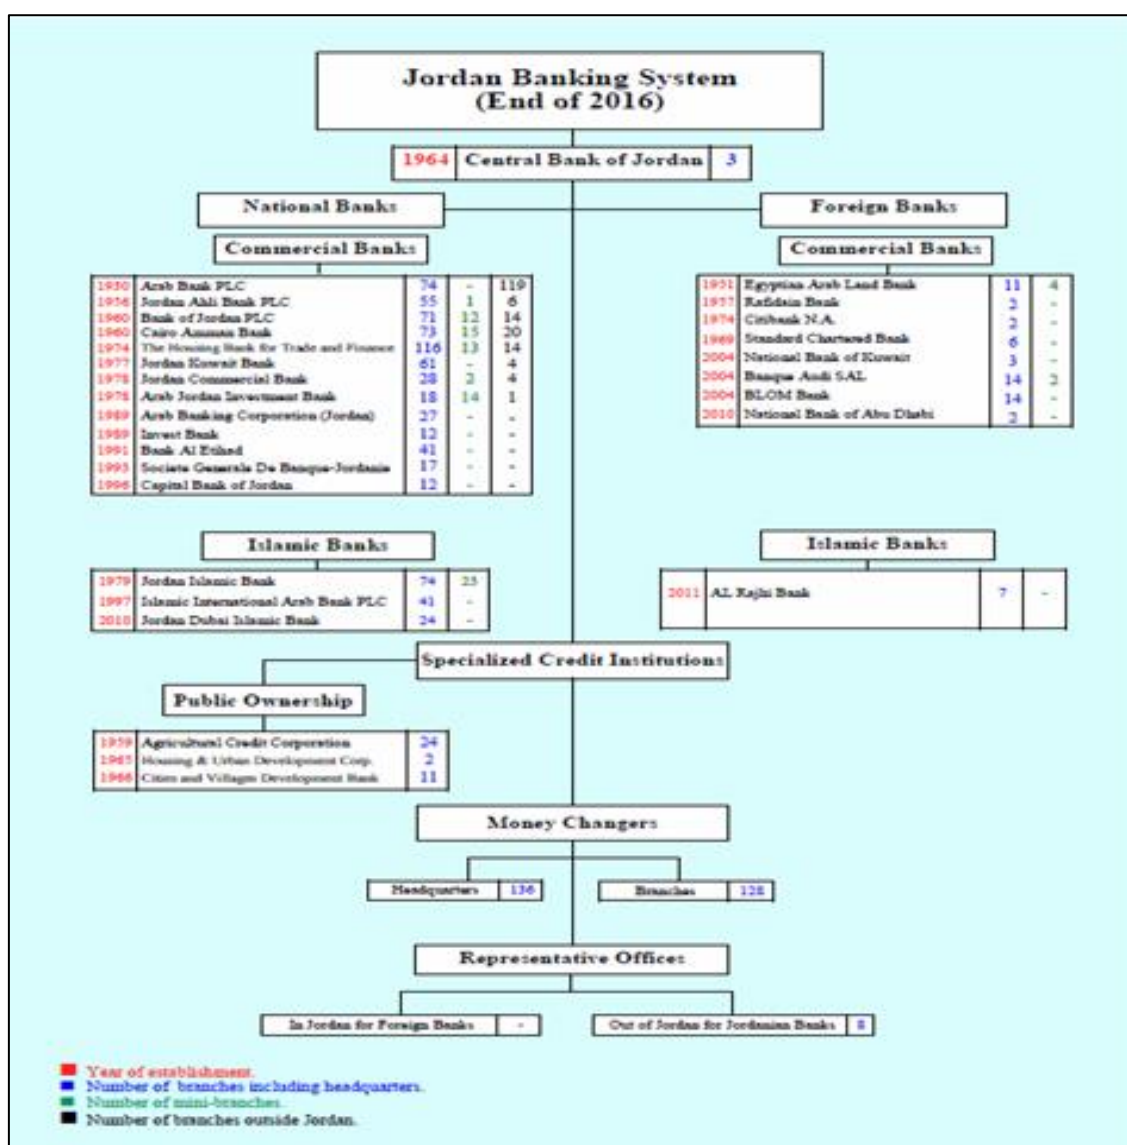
Jordan Banking System
(End of 2016)

| 1964 | Central Bank of Jordan | 3 |
|---|---|---|

National Banks

Commercial Banks

| 1930 | Arab Bank PLC | 74 | - | 119 |
|---|---|---|---|---|
| 1956 | Jordan Ahli Bank PLC | 55 | 1 | 6 |
| 1960 | Bank of Jordan PLC | 71 | 12 | 14 |
| 1960 | Cairo Amman Bank | 73 | 15 | 20 |
| 1974 | The Housing Bank for Trade and Finance | 116 | 13 | 14 |
| 1977 | Jordan Kuwait Bank | 61 | - | 4 |
| 1978 | Jordan Commercial Bank | 28 | 2 | 4 |
| 1978 | Arab Jordan Investment Bank | 18 | 14 | 1 |
| 1989 | Arab Banking Corporation (Jordan) | 27 | - | - |
| 1989 | Invest Bank | 12 | - | - |
| 1991 | Bank Al Etihad | 41 | - | - |
| 1993 | Societe Generale De Banque-Jordanie | 17 | - | - |
| 1996 | Capital Bank of Jordan | 12 | - | - |

Islamic Banks

| 1979 | Jordan Islamic Bank | 74 | 25 |
|---|---|---|---|
| 1997 | Islamic International Arab Bank PLC | 41 | - |
| 2010 | Jordan Dubai Islamic Bank | 24 | - |

Foreign Banks

Commercial Banks

| 1951 | Egyptian Arab Land Bank | 11 | 4 |
|---|---|---|---|
| 1957 | Rafidain Bank | 2 | - |
| 1974 | Citibank N.A. | 2 | - |
| 1969 | Standard Chartered Bank | 6 | - |
| 2004 | National Bank of Kuwait | 3 | - |
| 2004 | Banque Audi SAL | 14 | 2 |
| 2004 | BLOM Bank | 14 | - |
| 2010 | National Bank of Abu Dhabi | 2 | - |

Islamic Banks

| 2011 | AL Rajhi Bank | 7 | - |
|---|---|---|---|

Specialized Credit Institutions

Public Ownership

| 1959 | Agricultural Credit Corporation | 24 |
|---|---|---|
| 1965 | Housing & Urban Development Corp. | 2 |
| 1966 | Cities and Villages Development Bank | 11 |

Money Changers

Headquarters 136

Branches 128

Representative Offices

In Jordan for Foreign Banks -

Out of Jordan for Jordanian Banks 8

Year of establishment.
Number of branches including headquarters.
Number of mini-branches.
Number of branches outside Jordan.